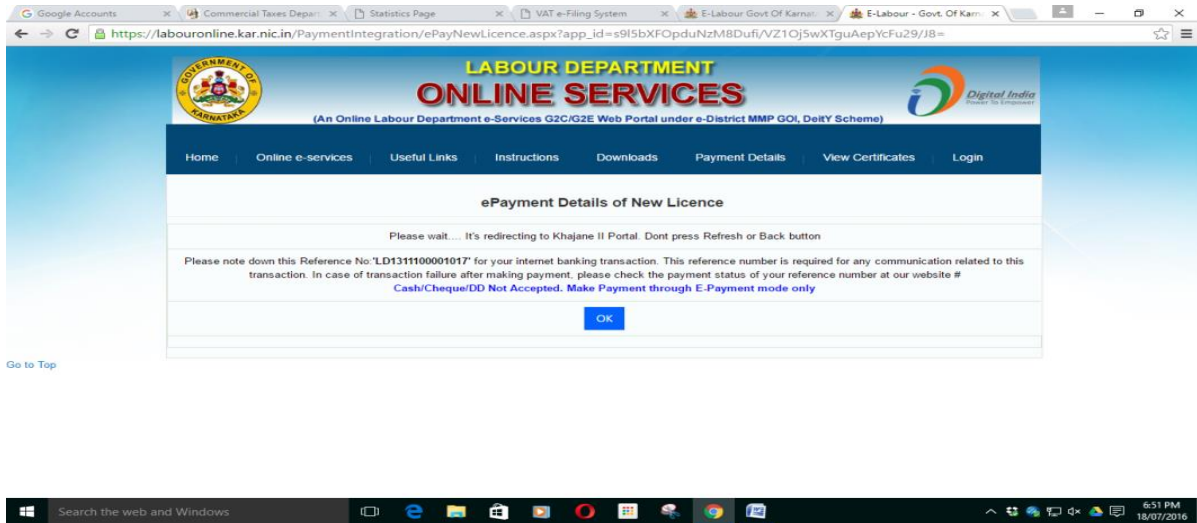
Google Accounts | Commercial Taxes Depar | Statistics Page | VAT e-Filing System | E-Labour Govt Of Karnat | E-Labour - Govt. Of Karn

https://labouronline.kar.nic.in/PaymentIntegration/ePayNewLicence.aspx?app_id=s9I5bXFOpduNzM8Dufi/VZ1Oj5wXTguAepYcFu29/J8=

GOVERNMENT OF KARNATAKA

LABOUR DEPARTMENT
ONLINE SERVICES
(An Online Labour Department e-Services G2C/G2E Web Portal under e-District MMP GOI, DeitY Scheme)

Digital India
Power To Empower

Home | Online e-services | Useful Links | Instructions | Downloads | Payment Details | View Certificates | Login

ePayment Details of New Licence

Please wait.... It's redirecting to Khajane II Portal. Dont press Refresh or Back button

Please note down this Reference No:'LD1311100001017' for your internet banking transaction. This reference number is required for any communication related to this transaction. In case of transaction failure after making payment, please check the payment status of your reference number at our website #
Cash/Cheque/DD Not Accepted. Make Payment through E-Payment mode only

OK

Go to Top

Search the web and Windows

6:51 PM
18/07/2016